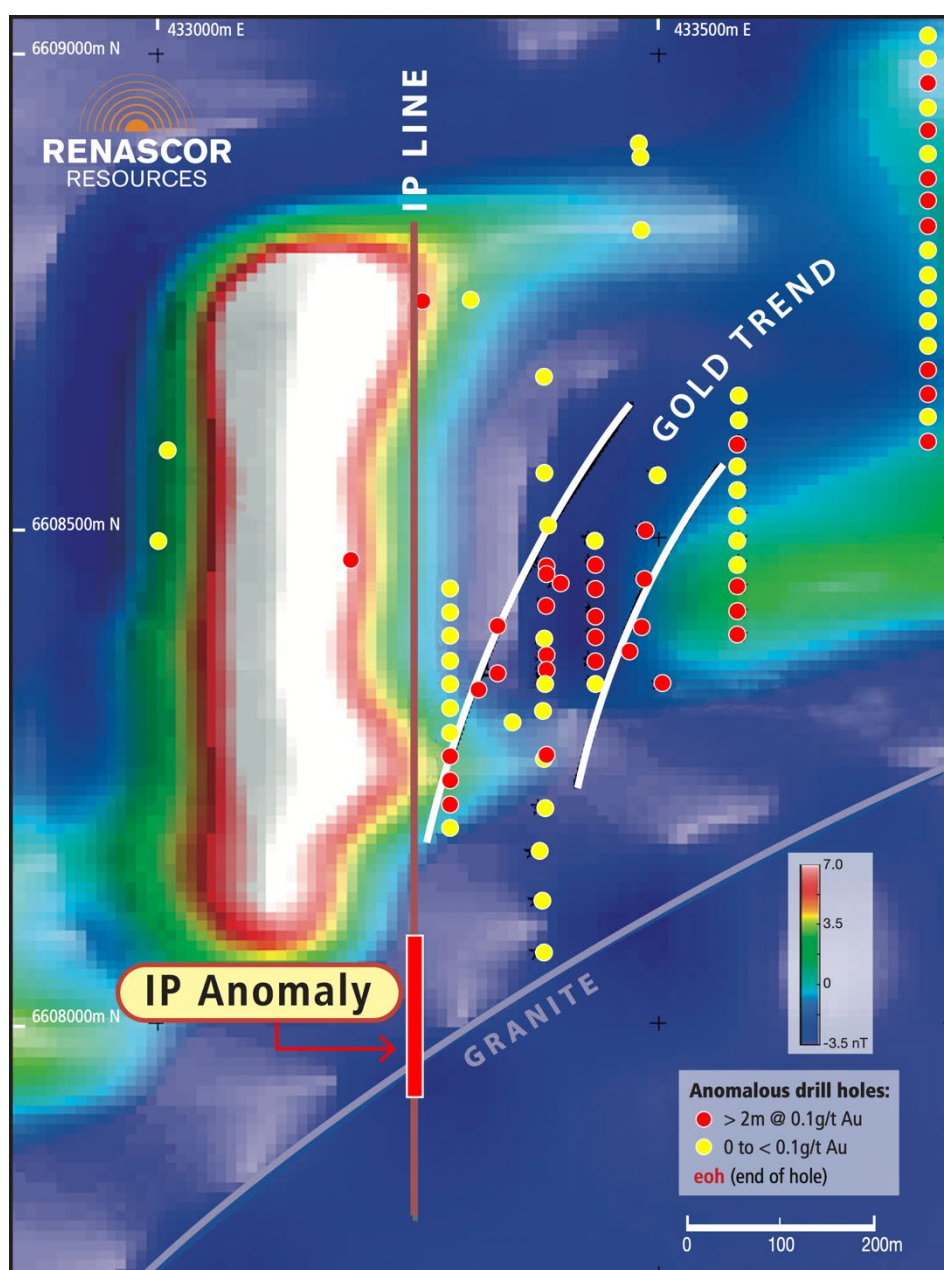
433000m E
433500m E
6609000m N
RENASCOR RESOURCES
IP LINE
GOLD TREND
6608500m N
6608000m N
IP Anomaly
GRANITE
7.0
3.5
0
-3.5 nT
Anomalous drill holes:
> 2m @ 0.1g/t Au
0 to < 0.1g/t Au
eoh (end of hole)
0
100
200m